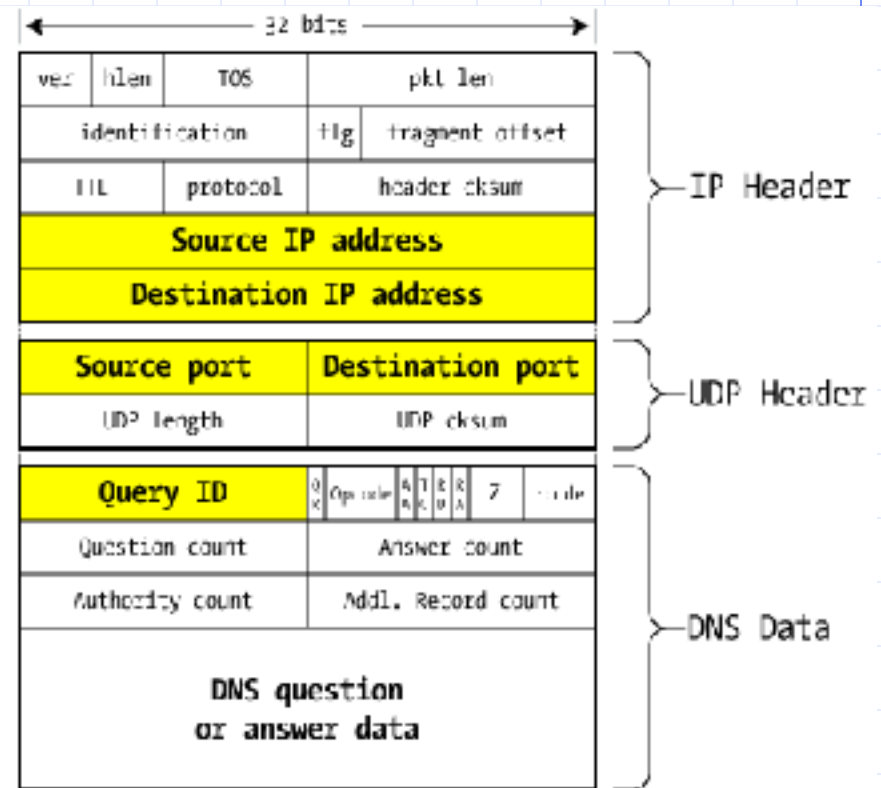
32 bits

| ver | hlen | TOS | pkt len | |
|---|---|---|---|---|
| identification | | | flg | fragment offset |
| TTL | | protocol | header cksum | |
| Source IP address | | | | |
| Destination IP address | | | | |

IP Header

| Source port | Destination port |
|---|---|
| UDP length | UDP cksum |

UDP Header

| Query ID | QR | Opcode | AA | TC | RD | RA | Z | rcode |
|---|---|---|---|---|---|---|---|---|
| Question count | Answer count | | | | | | | |
| Authority count | Addl. Record count | | | | | | | |
| DNS question or answer data | | | | | | | | |

DNS Data